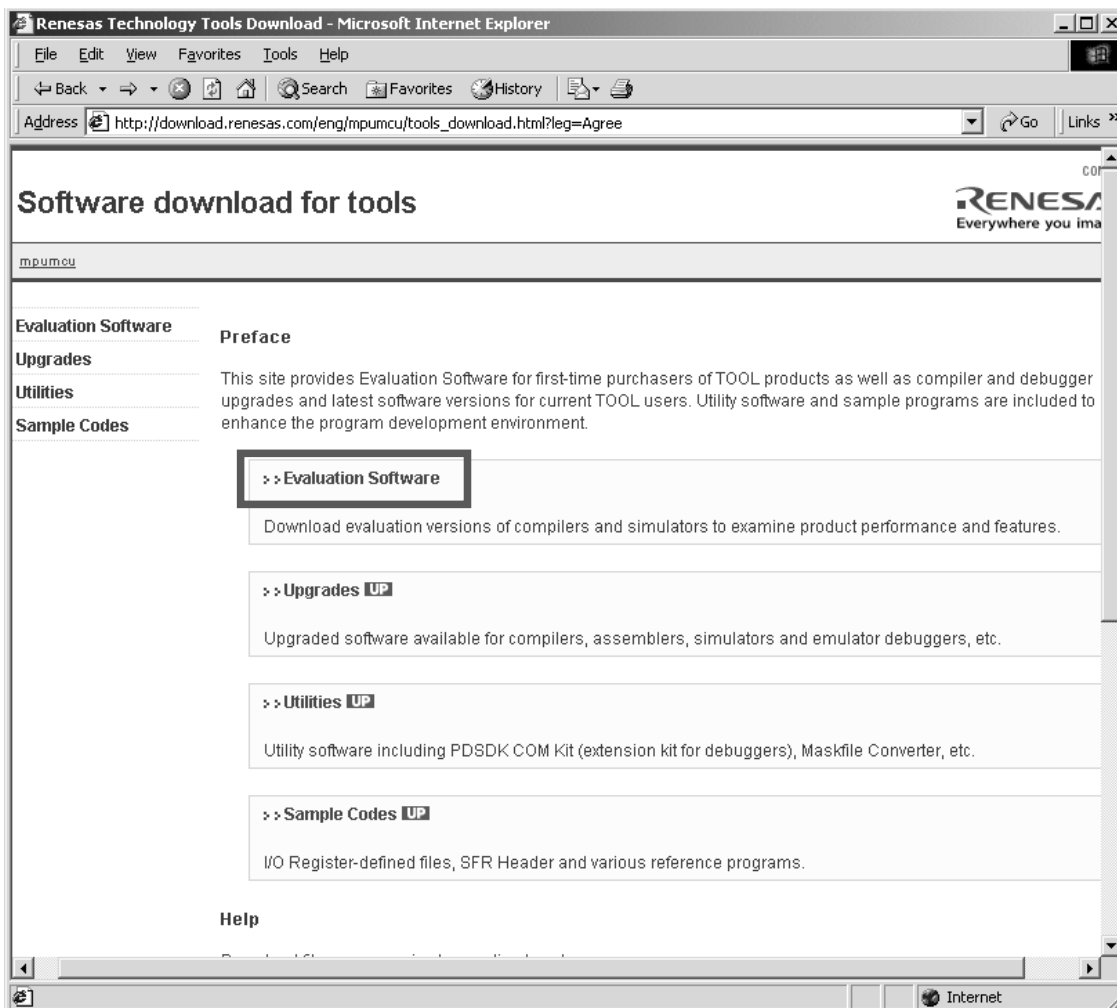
Renesas Technology Tools Download - Microsoft Internet Explorer

File Edit View Favorites Tools Help

Back Search Favorites History

Address http://download.renesas.com/eng/mpumcu/tools_download.html?leg=Agree Go Links

Software download for tools

co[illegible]

RENES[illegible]
Everywhere you ima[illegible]

mpumcu

Evaluation Software
Upgrades
Utilities
Sample Codes

Preface

This site provides Evaluation Software for first-time purchasers of TOOL products as well as compiler and debugger upgrades and latest software versions for current TOOL users. Utility software and sample programs are included to enhance the program development environment.

>> Evaluation Software

Download evaluation versions of compilers and simulators to examine product performance and features.

>> Upgrades UP

Upgraded software available for compilers, assemblers, simulators and emulator debuggers, etc.

>> Utilities UP

Utility software including PDSDK COM Kit (extension kit for debuggers), Maskfile Converter, etc.

>> Sample Codes UP

I/O Register-defined files, SFR Header and various reference programs.

Help

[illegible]

Internet